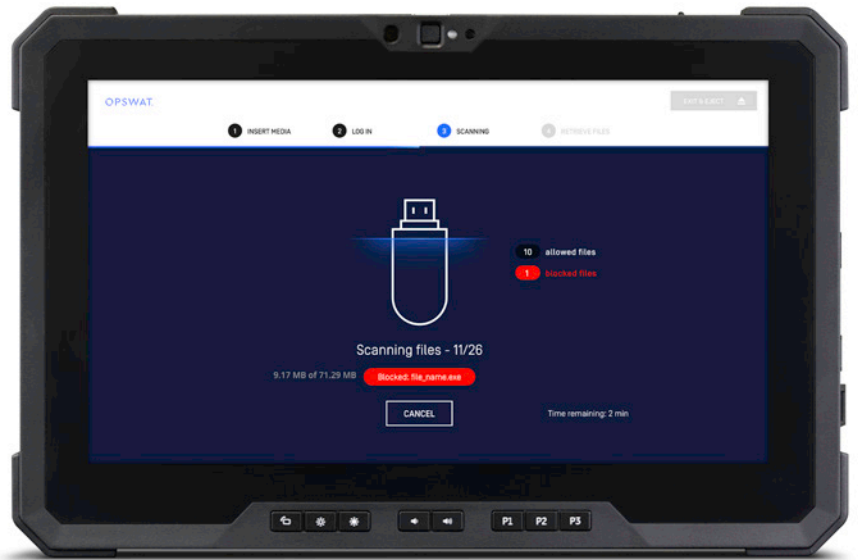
OPSWAT.

EXIT & EJECT

1 INSERT MEDIA

2 LOG IN

3 SCANNING

4 RETRIEVE FILES

10 allowed files

1 blocked files

Scanning files - 11/26

9.17 MB of 71.29 MB

Blocked: file_name.exe

CANCEL

Time remaining: 2 min

P1 P2 P3